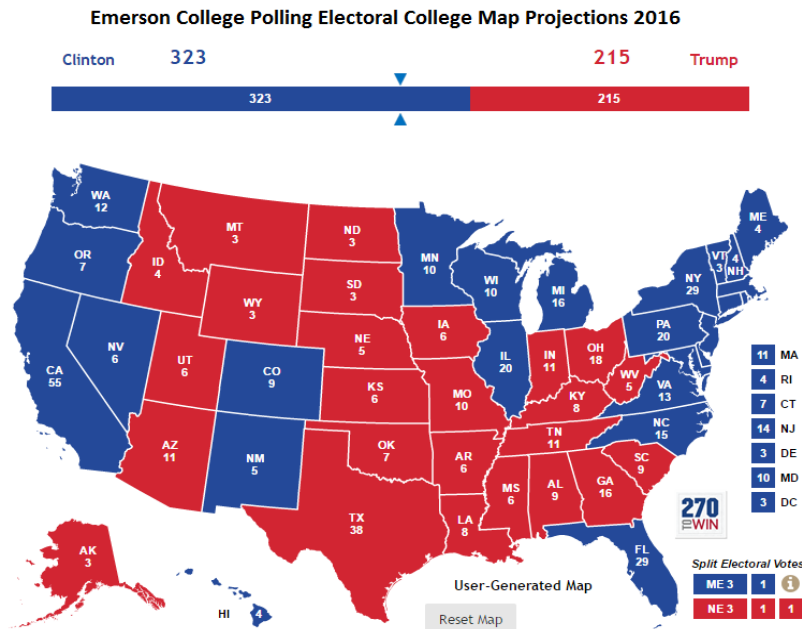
Emerson College Polling Electoral College Map Projections 2016

Clinton 323

215 Trump

323

215

WA
12

OR
7

CA
55

NV
6

ID
4

MT
3

WY
3

UT
6

AZ
11

CO
9

NM
5

ND
3

SD
3

NE
5

KS
6

OK
7

TX
38

MN
10

IA
6

MO
10

AR
6

LA
8

WI
10

IL
20

MI
16

IN
11

OH
18

KY
8

TN
11

MS
6

AL
9

GA
16

SC
9

NC
15

VA
13

WV
5

PA
20

NY
29

VT
3

NH
4

ME
4

FL
29

AK
3

HI
4

| 11 | MA |
|---|---|
| 4 | RI |
| 7 | CT |
| 14 | NJ |
| 3 | DE |
| 10 | MD |
| 3 | DC |

270 TO WIN

User-Generated Map

Reset Map

Split Electoral Votes

ME 3 1

NE 3 1 1